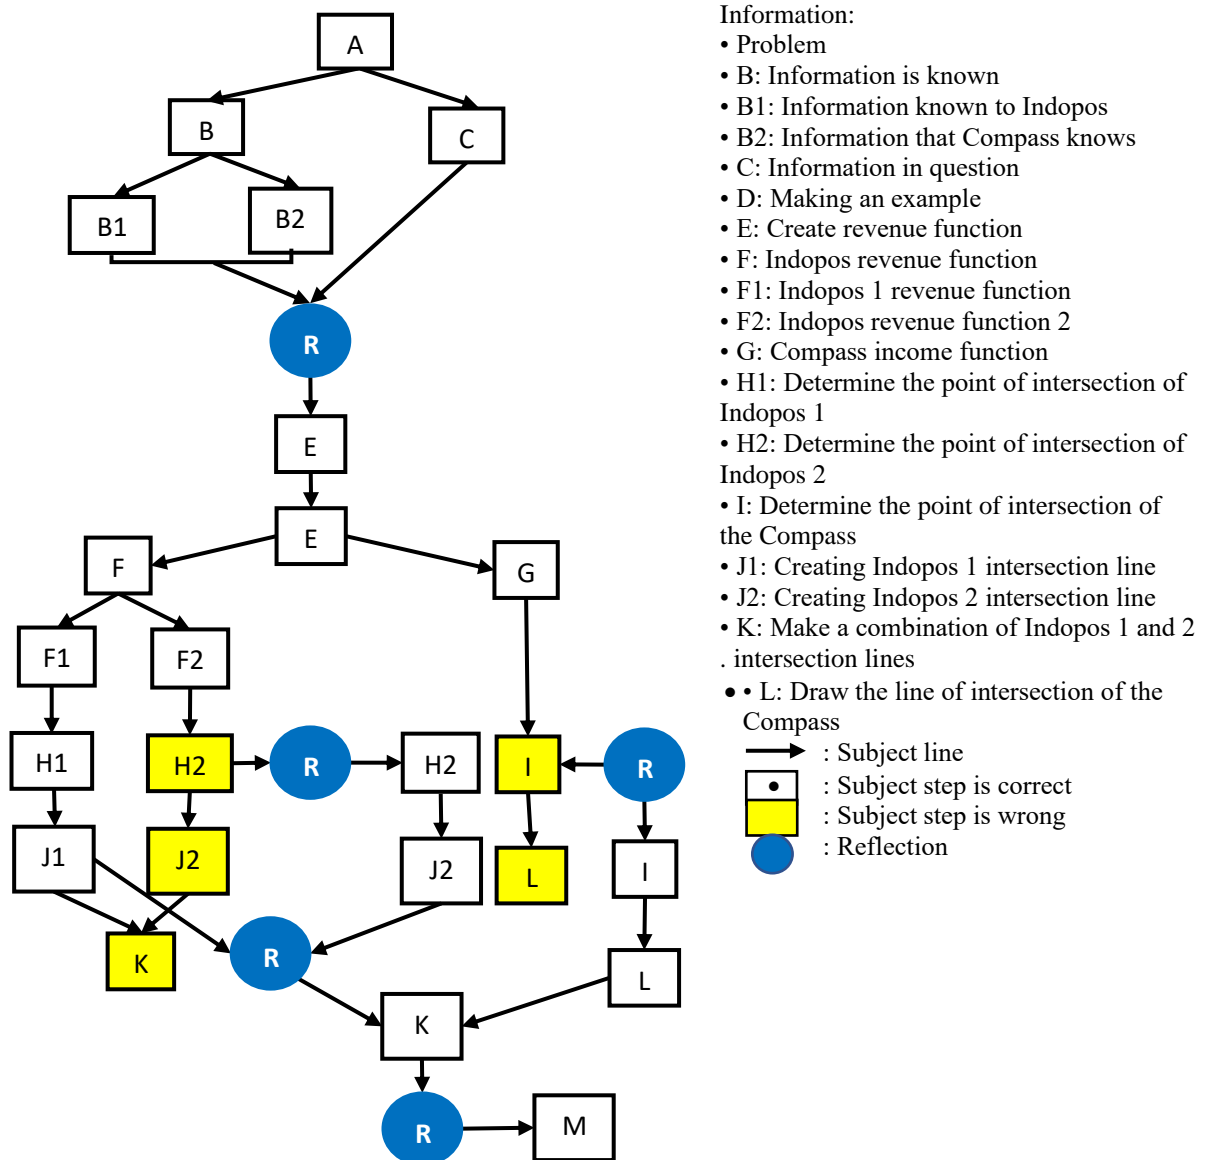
A

B

C

B1

B2

R

E

E

F

G

F1

F2

H1

H2

R

H2

I

R

J1

J2

J2

L

I

K

R

L

K

R

M

Information:
• Problem
• B: Information is known
• B1: Information known to Indopos
• B2: Information that Compass knows
• C: Information in question
• D: Making an example
• E: Create revenue function
• F: Indopos revenue function
• F1: Indopos 1 revenue function
• F2: Indopos revenue function 2
• G: Compass income function
• H1: Determine the point of intersection of Indopos 1
• H2: Determine the point of intersection of Indopos 2
• I: Determine the point of intersection of the Compass
• J1: Creating Indopos 1 intersection line
• J2: Creating Indopos 2 intersection line
• K: Make a combination of Indopos 1 and 2 . intersection lines
• • L: Draw the line of intersection of the Compass
: Subject line
: Subject step is correct
: Subject step is wrong
: Reflection